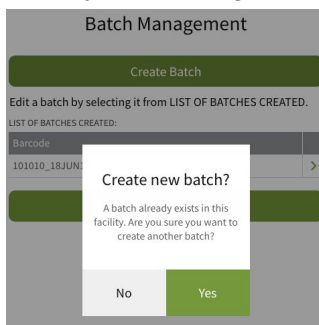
Batch Management

Create Batch

Edit a batch by selecting it from LIST OF BATCHES CREATED.

LIST OF BATCHES CREATED:

Barcode

101010_18JUN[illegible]

Create new batch?

A batch already exists in this facility. Are you sure you want to create another batch?

No

Yes